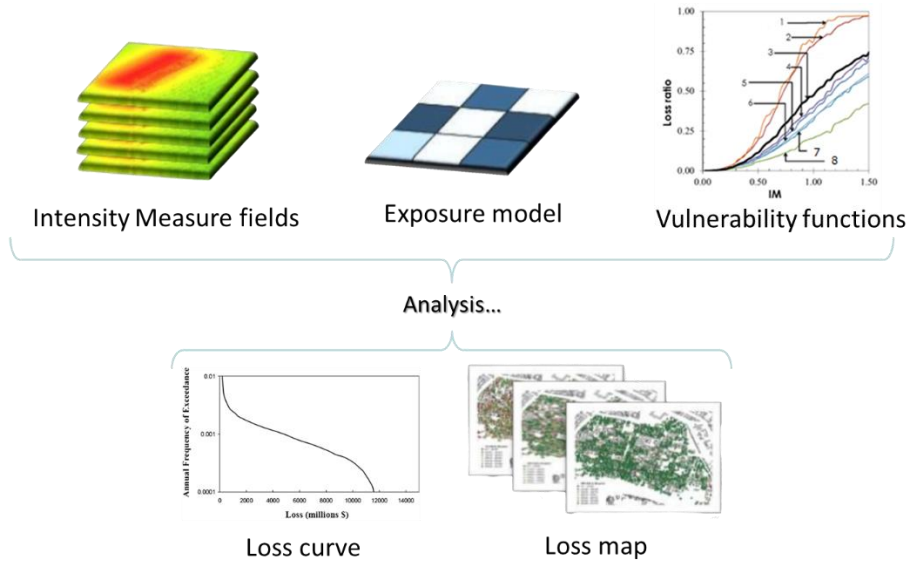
1.00
0.75
0.50
0.25
0.00
Loss ratio
0.00 0.50 1.00 1.50
IM
1
2
3
4
5
6
7
8

Intensity Measure fields

Exposure model

Vulnerability functions

Analysis...

0.01
0.001
0.0001
Annual Frequency of Exceedance
0 2000 4000 6000 8000 10000 12000 14000
Loss (millions $)

Loss curve

Loss map